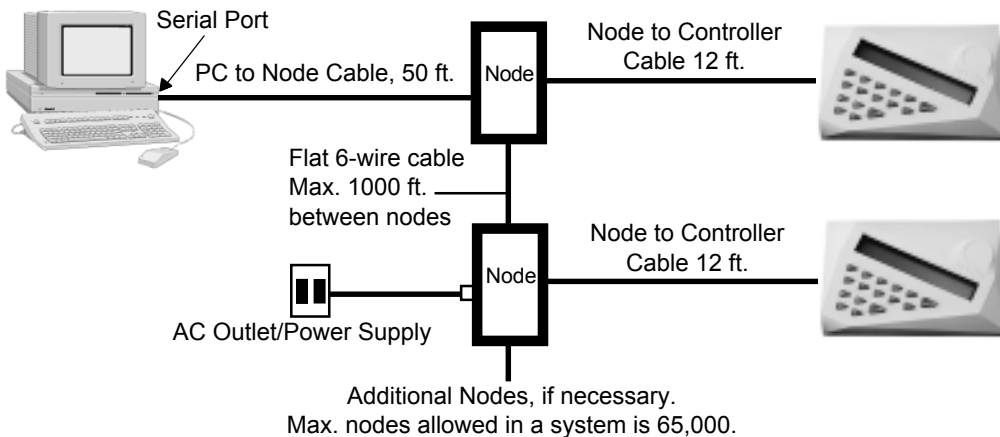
Serial Port

PC to Node Cable, 50 ft.

Node

Node to Controller Cable 12 ft.

Flat 6-wire cable Max. 1000 ft. between nodes

Node

Node to Controller Cable 12 ft.

AC Outlet/Power Supply

Additional Nodes, if necessary. Max. nodes allowed in a system is 65,000.